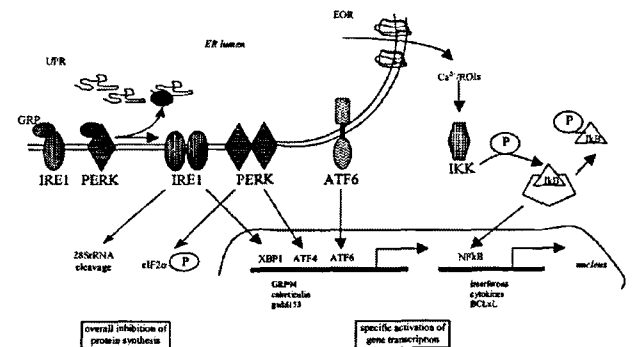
EOR

ER lumen

UPR

GRP

IRE1

PERK

IRE1

PERK

ATF6

$Ca^{2+}$/ROIs

IKK

P

P

IkB

IkB

28SrRNA cleavage

eIF2α

P

XBP1

ATF4

ATF6

NFkB

nucleus

GRP78
calreticulin
gadd153

interferons
cytokines
BCLxL

overall inhibition of protein synthesis

specific activation of gene transcription